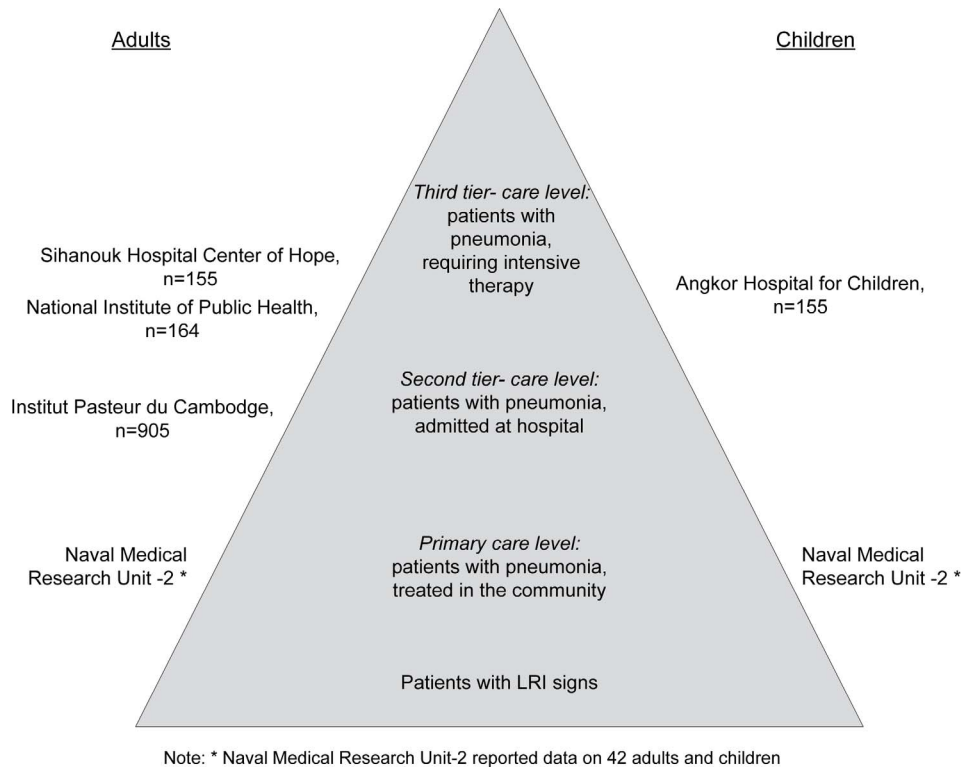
Adults

Children

Third tier- care level: patients with pneumonia, requiring intensive therapy

Sihanouk Hospital Center of Hope, n=155

National Institute of Public Health, n=164

Angkor Hospital for Children, n=155

Second tier- care level: patients with pneumonia, admitted at hospital

Institut Pasteur du Cambodge, n=905

Primary care level: patients with pneumonia, treated in the community

Naval Medical Research Unit -2 *

Naval Medical Research Unit -2 *

Patients with LRI signs

Note: * Naval Medical Research Unit-2 reported data on 42 adults and children